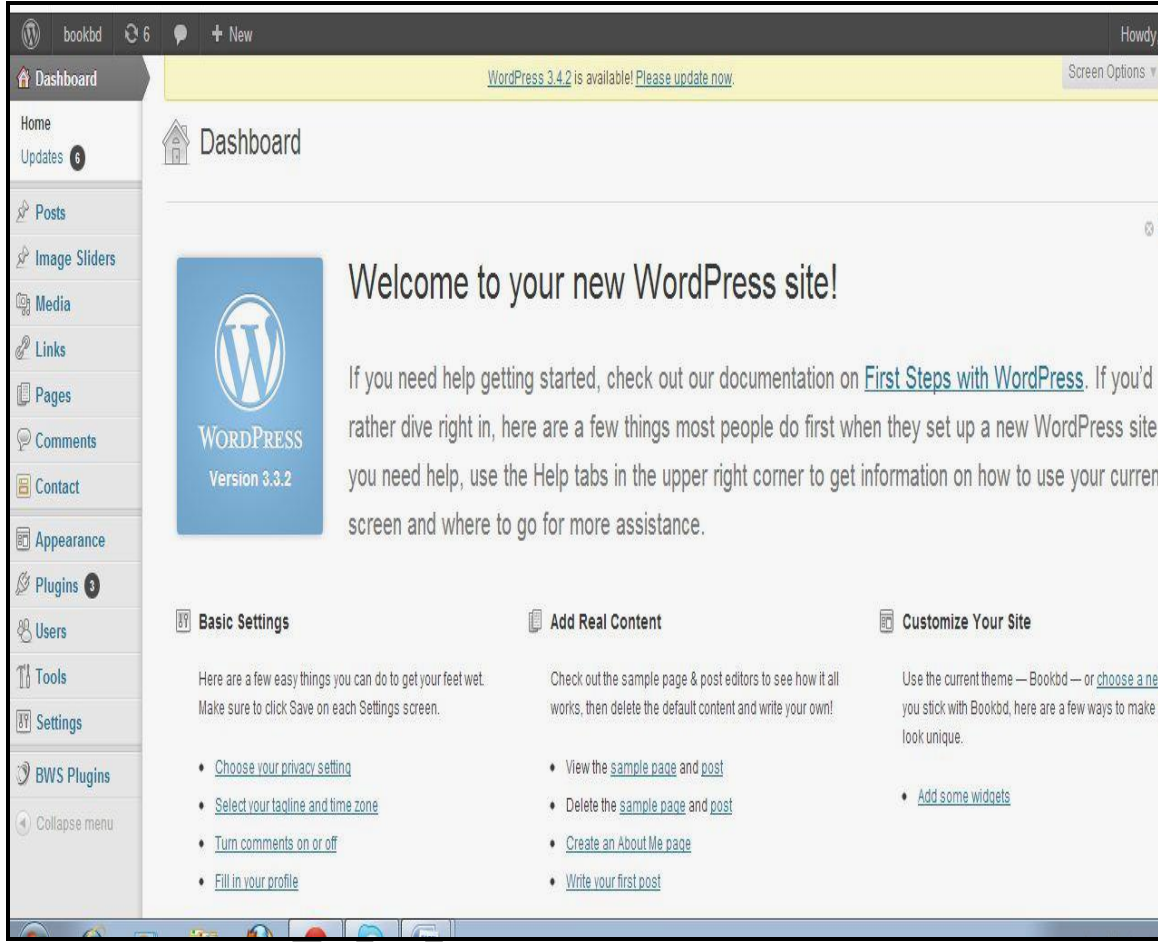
bookbd 6 + New Howdy

Dashboard

WordPress 3.4.2 is available! Please update now.

Screen Options

Home
Updates 6

Posts
Image Sliders
Media
Links
Pages
Comments
Contact
Appearance
Plugins 3
Users
Tools
Settings
BWS Plugins
Collapse menu

Dashboard

WordPress
Version 3.3.2

Welcome to your new WordPress site!

If you need help getting started, check out our documentation on First Steps with WordPress. If you'd rather dive right in, here are a few things most people do first when they set up a new WordPress site you need help, use the Help tabs in the upper right corner to get information on how to use your curren screen and where to go for more assistance.

Basic Settings

Here are a few easy things you can do to get your feet wet. Make sure to click Save on each Settings screen.

- Choose your privacy setting
- Select your tagline and time zone
- Turn comments on or off
- Fill in your profile

Add Real Content

Check out the sample page & post editors to see how it all works, then delete the default content and write your own!

- View the sample page and post
- Delete the sample page and post
- Create an About Me page
- Write your first post

Customize Your Site

Use the current theme — Bookbd — or choose a ne you stick with Bookbd, here are a few ways to make look unique.

- Add some widgets